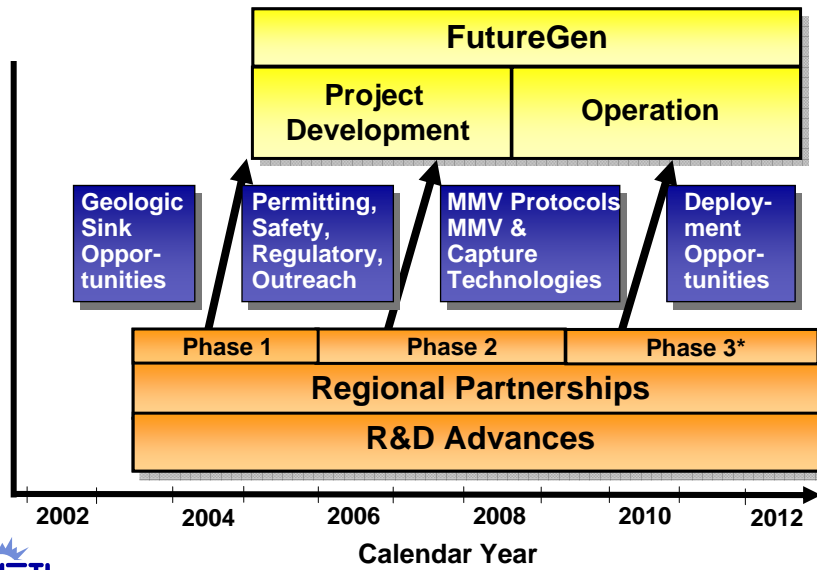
FutureGen

Project Development

Operation

Geologic Sink Opportunities

Permitting, Safety, Regulatory, Outreach

MMV Protocols MMV & Capture Technologies

Deployment Opportunities

Phase 1

Phase 2

Phase 3*

Regional Partnerships

R&D Advances

2002 2004 2006 2008 2010 2012

Calendar Year